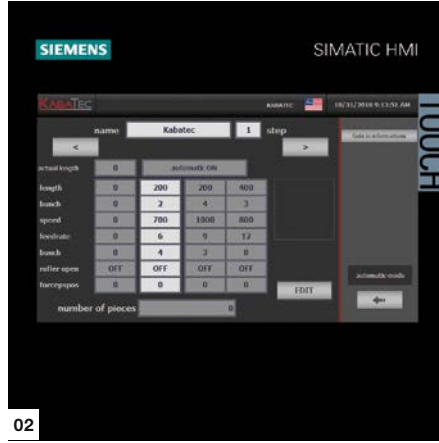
SIEMENS

SIMATIC HMI

KABATEC

KABATEC

10/31/2018 9:13:52 AM

TOUCH

name Kabatec 1 step

<

>

Sale in information

actual length 0 automatic ON

| | | | | |
|---|---|---|---|---|
| length | 0 | 200 | 200 | 400 |
| bunch | 0 | 2 | 4 | 3 |
| speed | 0 | 700 | 1000 | 800 |
| feedrate | 0 | 6 | 9 | 12 |
| bunch | 0 | 4 | 3 | 0 |
| roller open | OFF | OFF | OFF | OFF |
| forcepspos | 0 | 0 | 0 | 0 |

EDIT

automatic mode

number of pieces 0

02